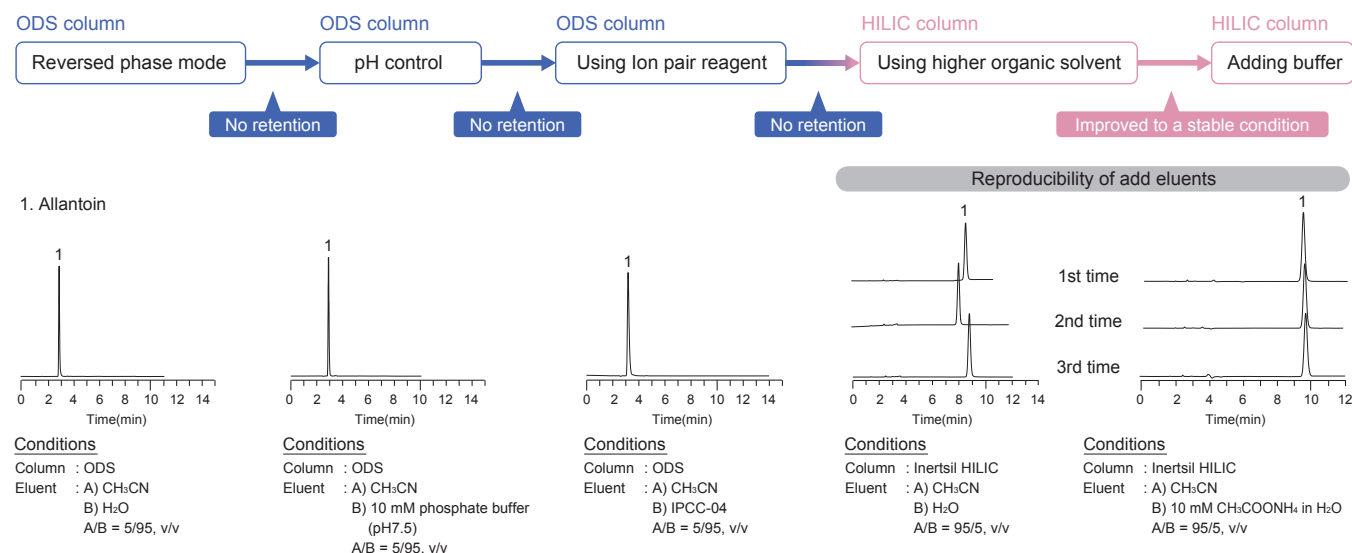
ODS column
Reversed phase mode

ODS column
pH control

ODS column
Using Ion pair reagent

HILIC column
Using higher organic solvent

HILIC column
Adding buffer

No retention

No retention

No retention

Improved to a stable condition

Reproducibility of add eluents

1. Allantoin

1
0 2 4 6 8 10 12 14
Time(min)

Conditions
Column : ODS
Eluent : A) $CH_3CN$
B) $H_2O$
A/B = 5/95, v/v

1
0 2 4 6 8 10 12 14
Time(min)

Conditions
Column : ODS
Eluent : A) $CH_3CN$
B) 10 mM phosphate buffer (pH7.5)
A/B = 5/95, v/v

1
0 2 4 6 8 10 12 14
Time(min)

Conditions
Column : ODS
Eluent : A) $CH_3CN$
B) IPCC-04
A/B = 5/95, v/v

1
1st time
2nd time
3rd time
0 2 4 6 8 10 12 14
Time(min)

Conditions
Column : Inertsil HILIC
Eluent : A) $CH_3CN$
B) $H_2O$
A/B = 95/5, v/v

1
0 2 4 6 8 10 12
Time(min)

Conditions
Column : Inertsil HILIC
Eluent : A) $CH_3CN$
B) 10 mM $CH_3COONH_4$ in $H_2O$
A/B = 95/5, v/v